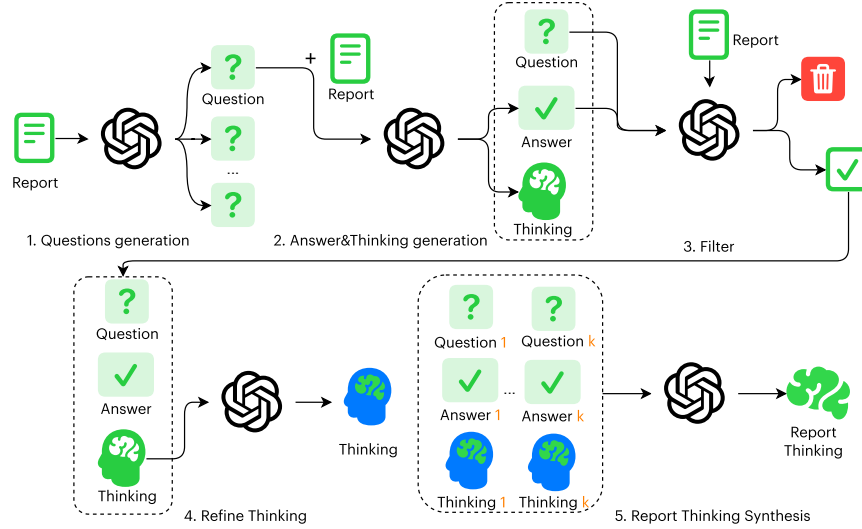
Report

Question

...

1. Questions generation

+

Report

2. Answer&Thinking generation

Question

Answer

Thinking

Report

3. Filter

Question

Answer

Thinking

4. Refine Thinking

Thinking

Question 1

Question k

Answer 1

...

Answer k

Thinking 1

Thinking k

5. Report Thinking Synthesis

Report Thinking